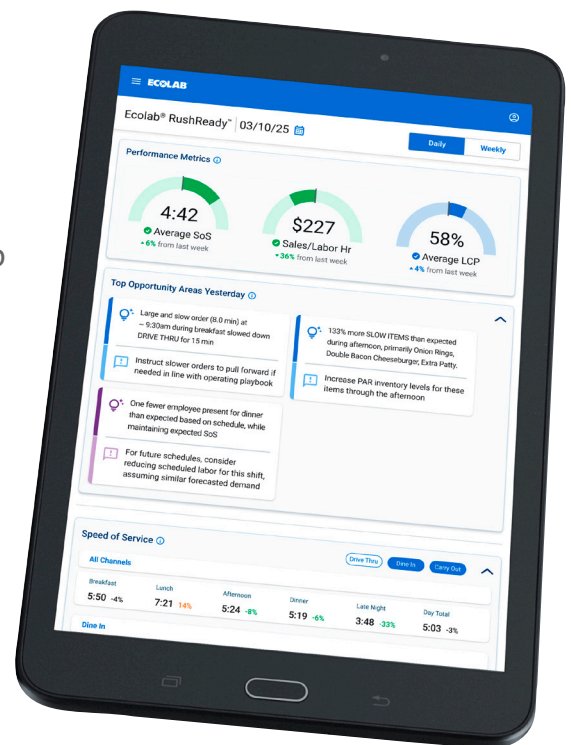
ECOLAB

Ecolab® RushReady™ | 03/10/25

Daily | Weekly

Performance Metrics

4:42
Average SoS
6% from last week

$227
Sales/Labor Hr
36% from last week

58%
Average LCP
4% from last week

Top Opportunity Areas Yesterday

Large and slow order (8.0 min) at ~ 9:30am during breakfast slowed down DRIVE THRU for 15 min

Instruct slower orders to pull forward if needed in line with operating playbook

133% more SLOW ITEMS than expected during afternoon, primarily Onion Rings, Double Bacon Cheeseburger, Extra Patty.

Increase PAR inventory levels for these items through the afternoon

One fewer employee present for dinner than expected based on schedule, while maintaining expected SoS

For future schedules, consider reducing scheduled labor for this shift, assuming similar forecasted demand

Speed of Service

All Channels

Drive Thru | Dine In | Carry Out

| Breakfast | Lunch | Afternoon | Dinner | Late Night | Day Total |
|---|---|---|---|---|---|
| 5:50 -4% | 7:21 14% | 5:24 -8% | 5:19 -6% | 3:48 -33% | 5:03 -3% |

Dine In